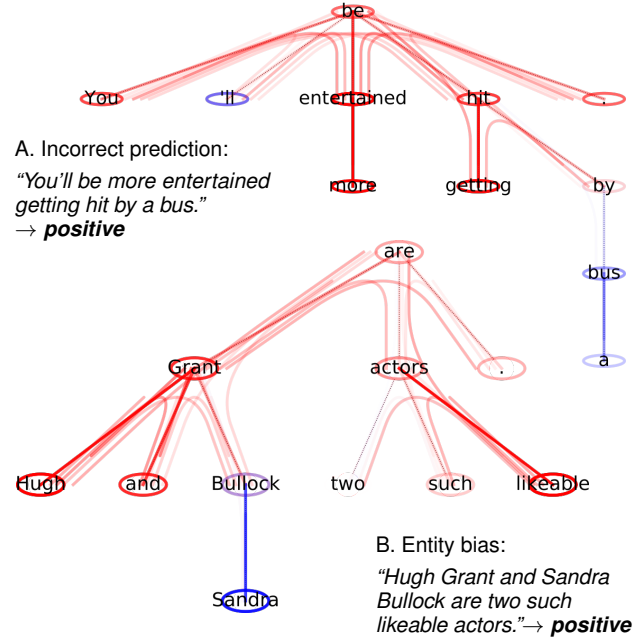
be

You 'll entertained hit .

A. Incorrect prediction:

*"You'll be more entertained getting hit by a bus."*
→ ***positive***

more getting by

bus

a

are

Grant actors .

Hugh and Bullock two such likeable

Sandra

B. Entity bias:

*"Hugh Grant and Sandra Bullock are two such likeable actors."*→ ***positive***